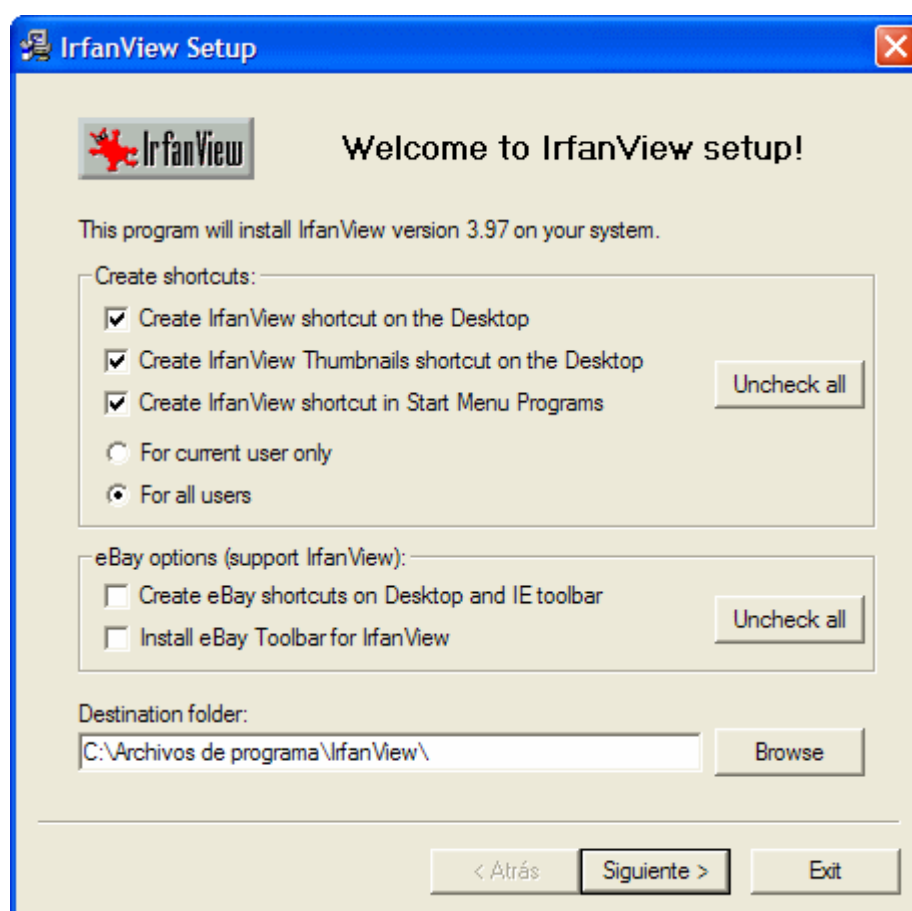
IrfanView Setup

IrfanView

Welcome to IrfanView setup!

This program will install IrfanView version 3.97 on your system.

Create shortcuts:

Create IrfanView shortcut on the Desktop

Create IrfanView Thumbnails shortcut on the Desktop

Create IrfanView shortcut in Start Menu Programs

Uncheck all

For current user only

For all users

eBay options (support IrfanView):

Create eBay shortcuts on Desktop and IE toolbar

Install eBay Toolbar for IrfanView

Uncheck all

Destination folder:

C:\Archivos de programa\IrfanView\

Browse

< Atrás

Siguiente >

Exit